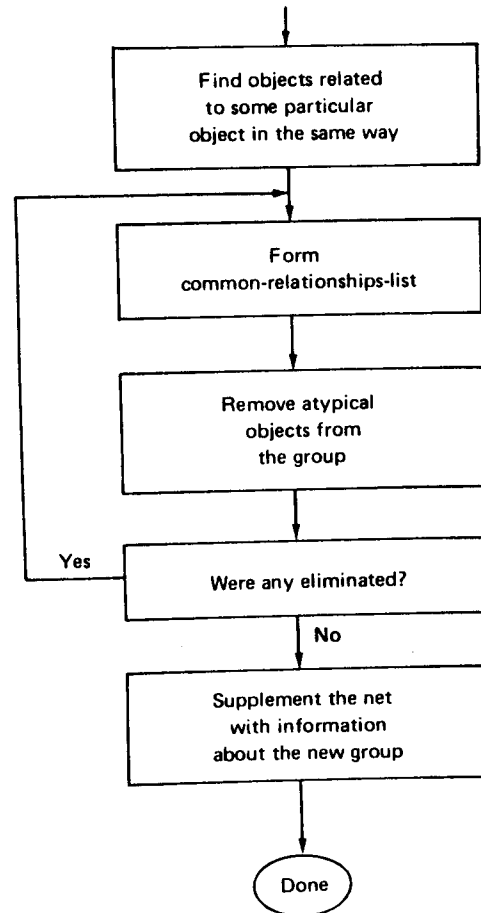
Find objects related to some particular object in the same way

Form common-relationships-list

Remove atypical objects from the group

Yes

Were any eliminated?

No

Supplement the net with information about the new group

Done